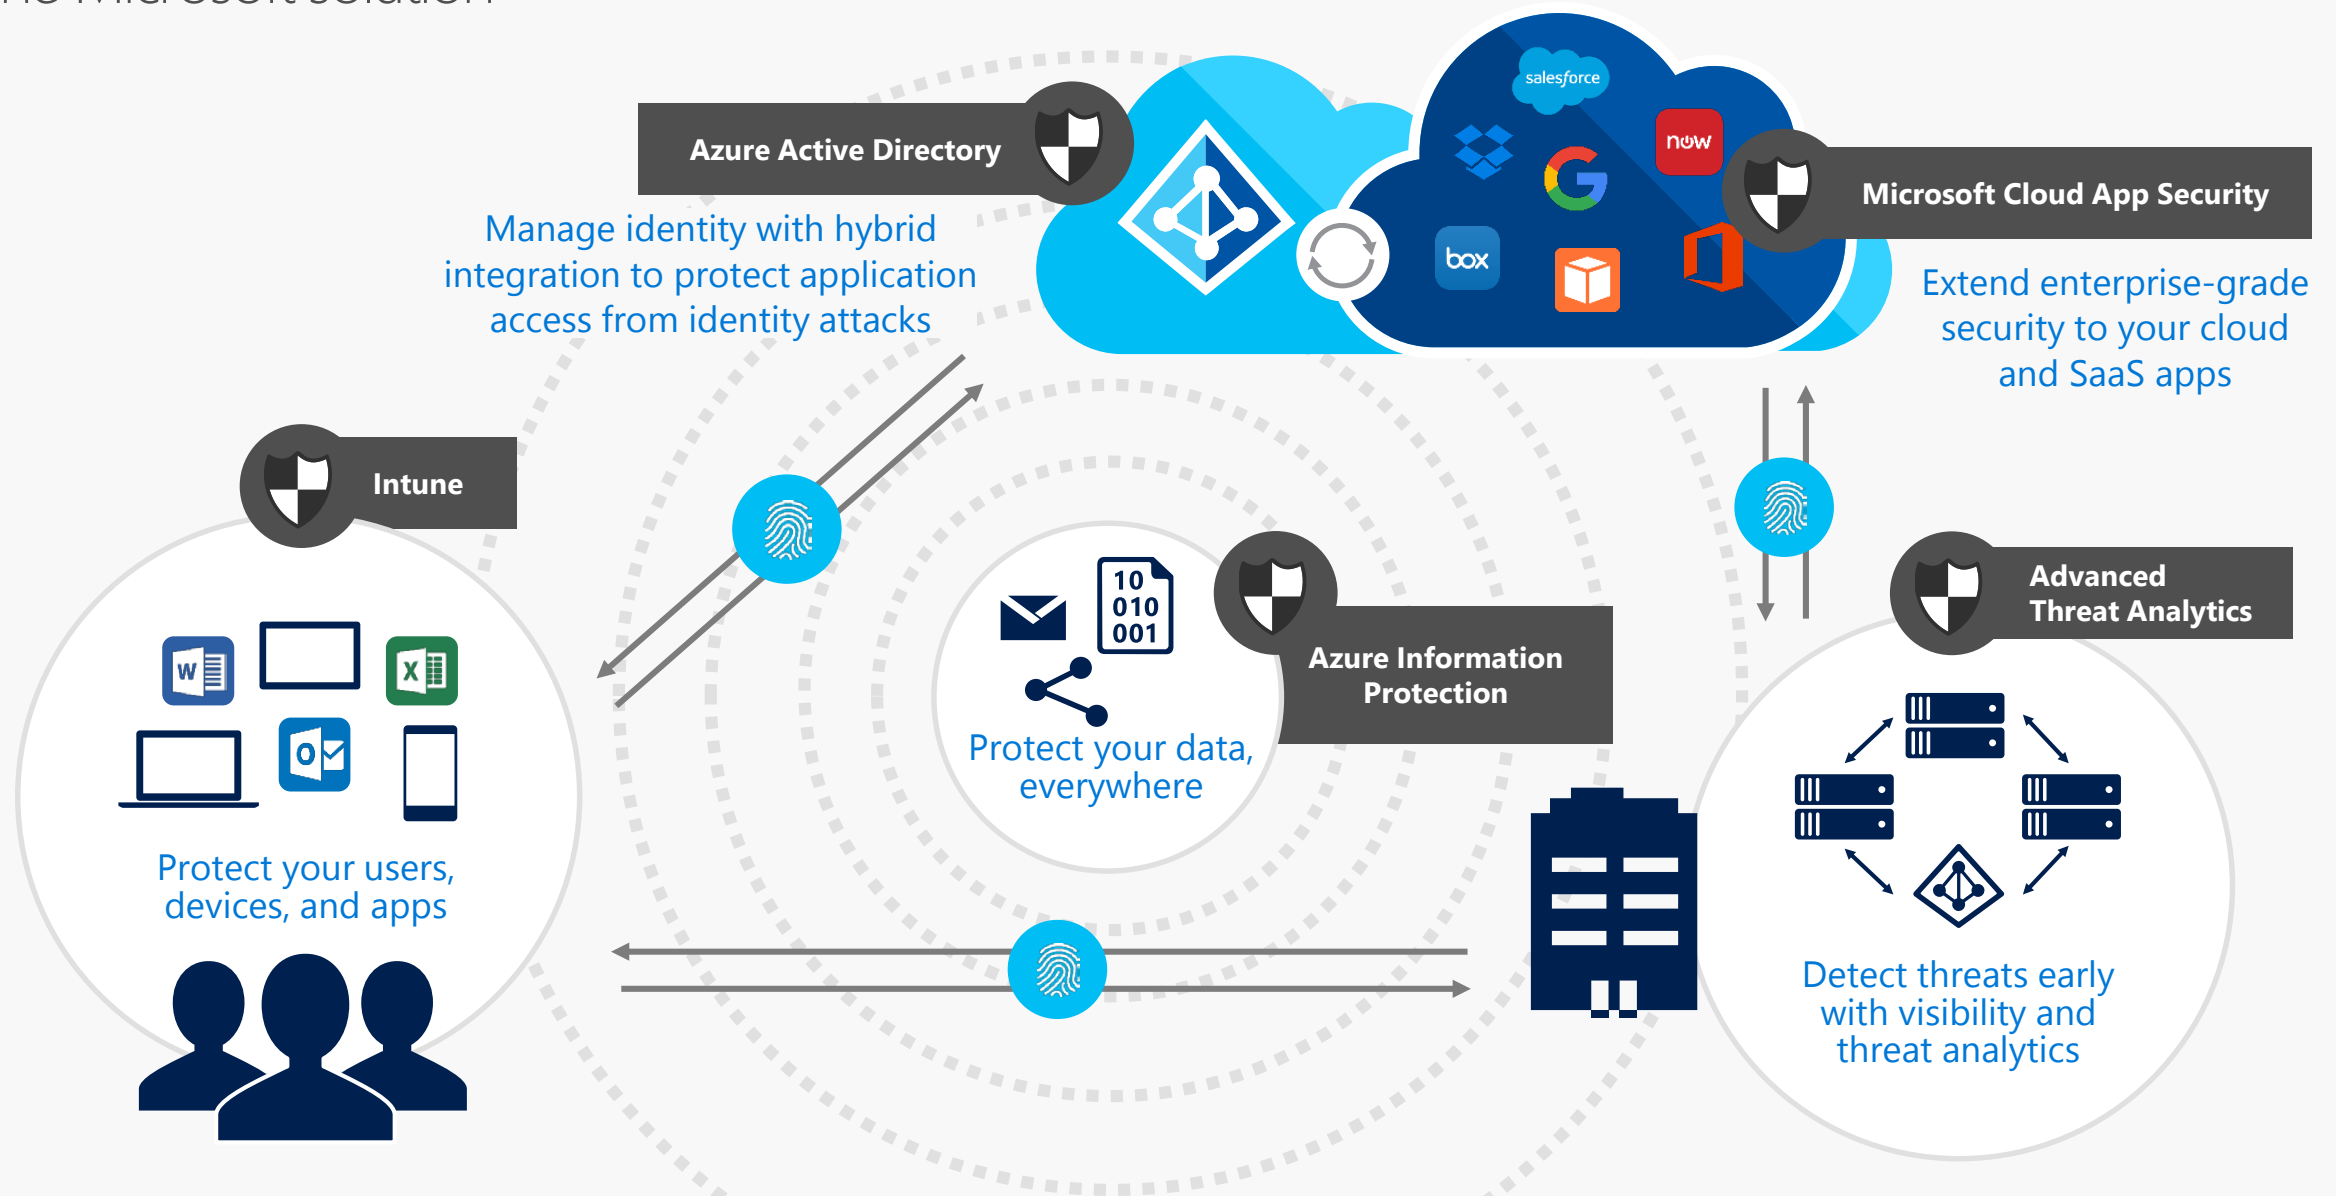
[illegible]

Azure Active Directory

Manage identity with hybrid integration to protect application access from identity attacks

salesforce

now

box

Microsoft Cloud App Security

Extend enterprise-grade security to your cloud and SaaS apps

Intune

Protect your users, devices, and apps

10
010
001

Protect your data, everywhere

Azure Information Protection

Advanced Threat Analytics

Detect threats early with visibility and threat analytics